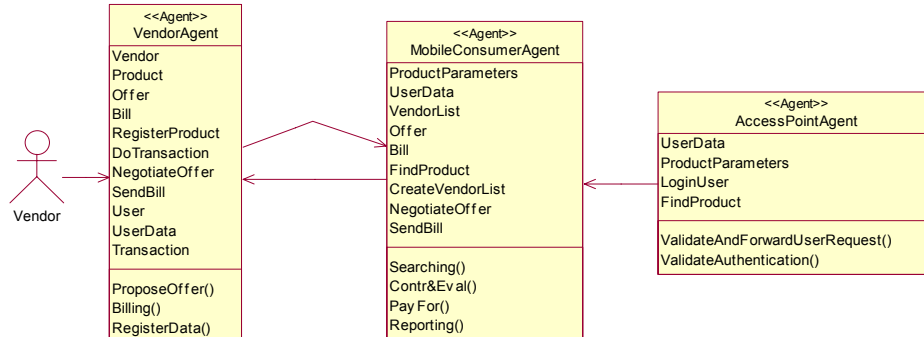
Vendor

<<Agent>>
VendorAgent

Vendor
Product
Offer
Bill
RegisterProduct
DoTransaction
NegotiateOffer
SendBill
User
UserData
Transaction

ProposeOffer()
Billing()
RegisterData()

<<Agent>>
MobileConsumerAgent

ProductParameters
UserData
VendorList
Offer
Bill
FindProduct
CreateVendorList
NegotiateOffer
SendBill

Searching()
Contr&Eval()
PayFor()
Reporting()

<<Agent>>
AccessPointAgent

UserData
ProductParameters
LoginUser
FindProduct

ValidateAndForwardUserRequest()
ValidateAuthentication()